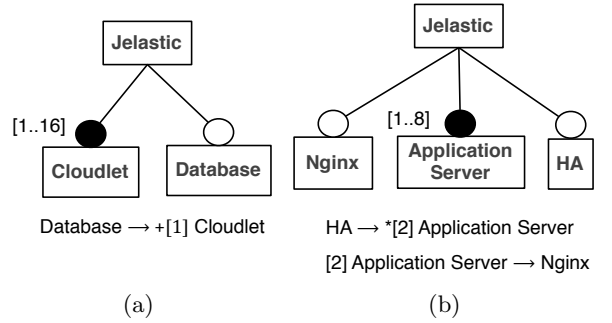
Jelastic

[1..16]

Cloudlet

Database

Database $\longrightarrow$ +[1] Cloudlet

(a)

Jelastic

[1..8]

Nginx

Application Server

HA

HA $\longrightarrow$ *[2] Application Server

[2] Application Server $\longrightarrow$ Nginx

(b)